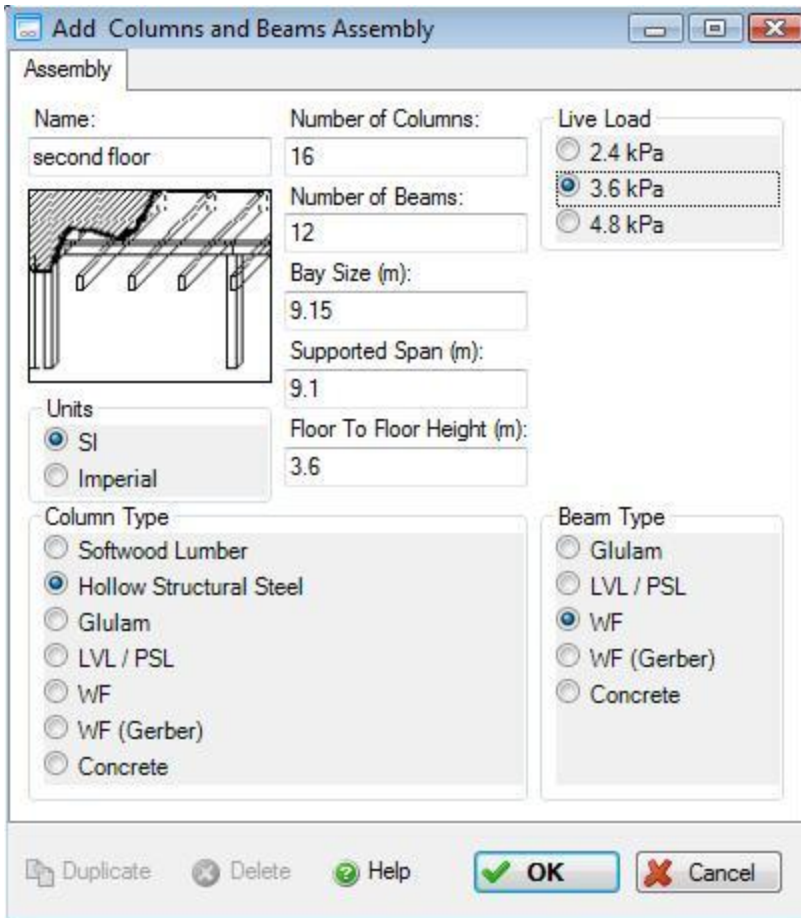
Add Columns and Beams Assembly

Assembly

Name:
second floor

Number of Columns:
16

Number of Beams:
12

Bay Size (m):
9.15

Supported Span (m):
9.1

Floor To Floor Height (m):
3.6

Live Load
2.4 kPa
3.6 kPa
4.8 kPa

Units
SI
Imperial

Column Type
Softwood Lumber
Hollow Structural Steel
Glulam
LVL / PSL
WF
WF (Gerber)
Concrete

Beam Type
Glulam
LVL / PSL
WF
WF (Gerber)
Concrete

Duplicate
Delete
Help
OK
Cancel